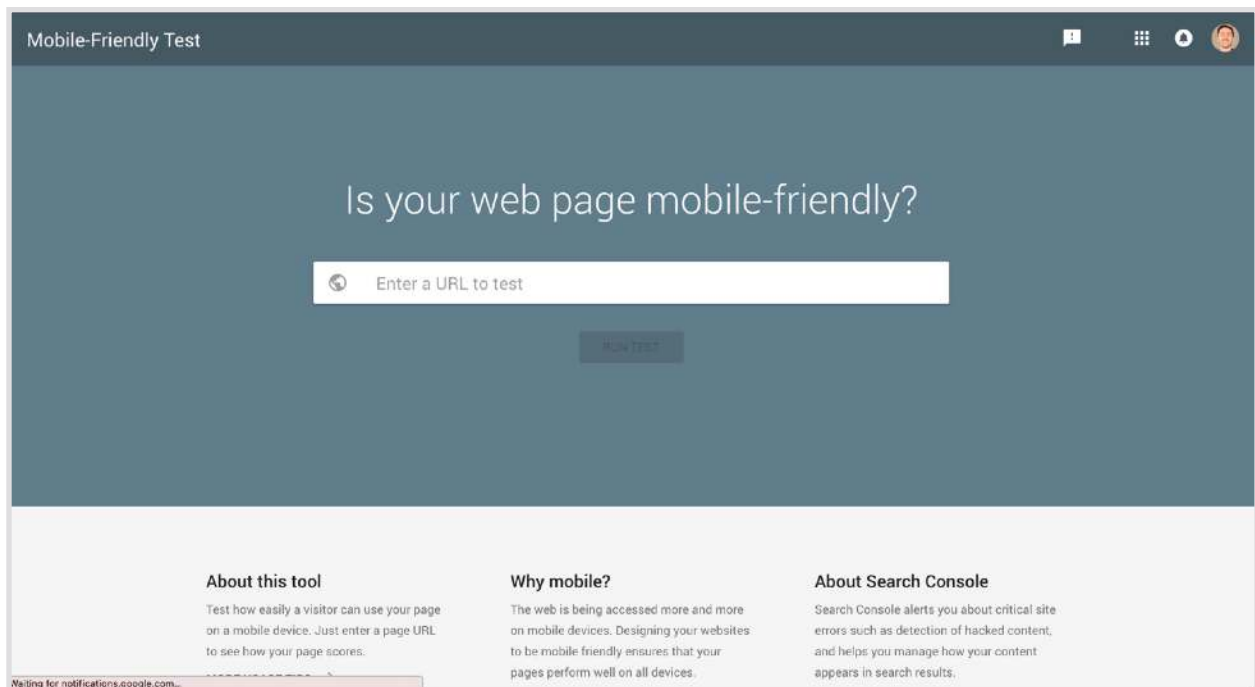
Mobile-Friendly Test

Is your web page mobile-friendly?

Enter a URL to test

RUN TEST

About this tool

Test how easily a visitor can use your page on a mobile device. Just enter a page URL to see how your page scores.

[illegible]

Why mobile?

The web is being accessed more and more on mobile devices. Designing your websites to be mobile friendly ensures that your pages perform well on all devices.

About Search Console

Search Console alerts you about critical site errors such as detection of hacked content, and helps you manage how your content appears in search results.

Waiting for notifications.google.com...